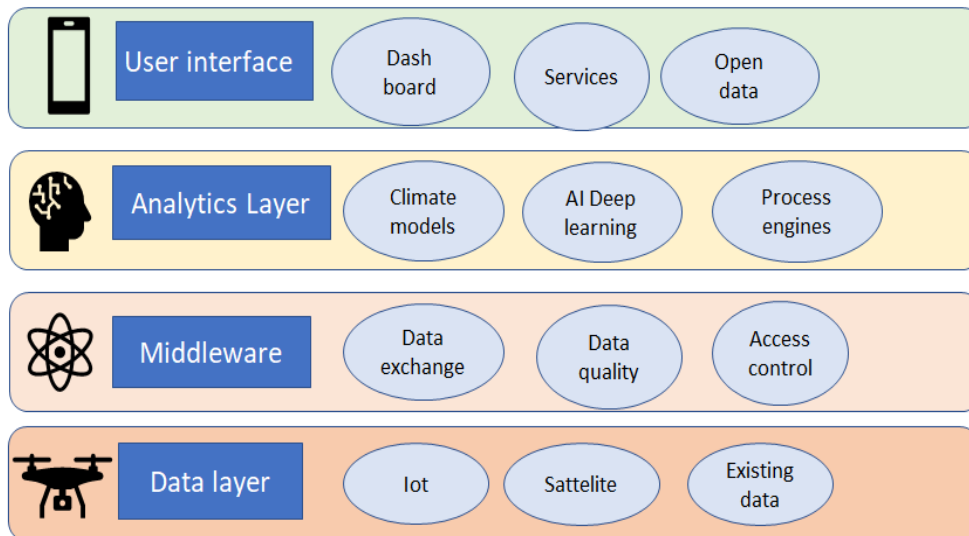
User interface

Dash board

Services

Open data

Analytics Layer

Climate models

AI Deep learning

Process engines

Middleware

Data exchange

Data quality

Access control

Data layer

Iot

Sattelite

Existing data